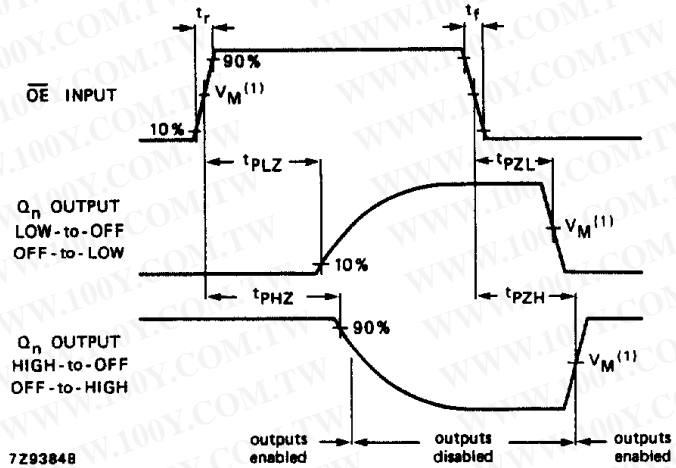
$t_r$

$t_f$

90%

$\overline{OE}$ INPUT

$V_M^{(1)}$

10%

$t_{PLZ}$

$t_{PZL}$

$Q_n$ OUTPUT
LOW-to-OFF
OFF-to-LOW

$V_M^{(1)}$

10%

$t_{PHZ}$

$t_{PZH}$

$Q_n$ OUTPUT
HIGH-to-OFF
OFF-to-HIGH

90%

$V_M^{(1)}$

7Z93848

outputs enabled

outputs disabled

outputs enabled

WWW.100Y.COM.TW